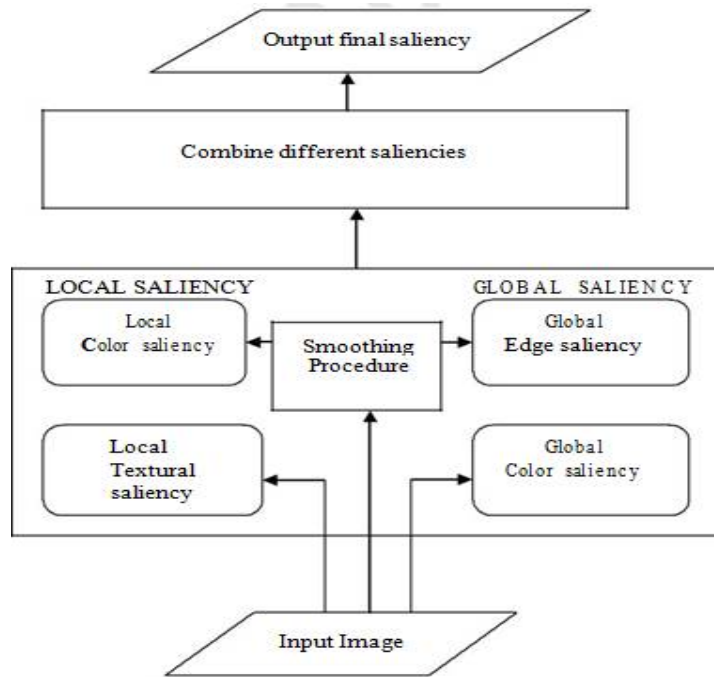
Output final saliency

Combine different saliencies

LOCAL SALIENCY

GLOBAL SALIENCY

Local
Color saliency

Smoothing
Procedure

Global
Edge saliency

Local
Textural
saliency

Global
Color saliency

Input Image